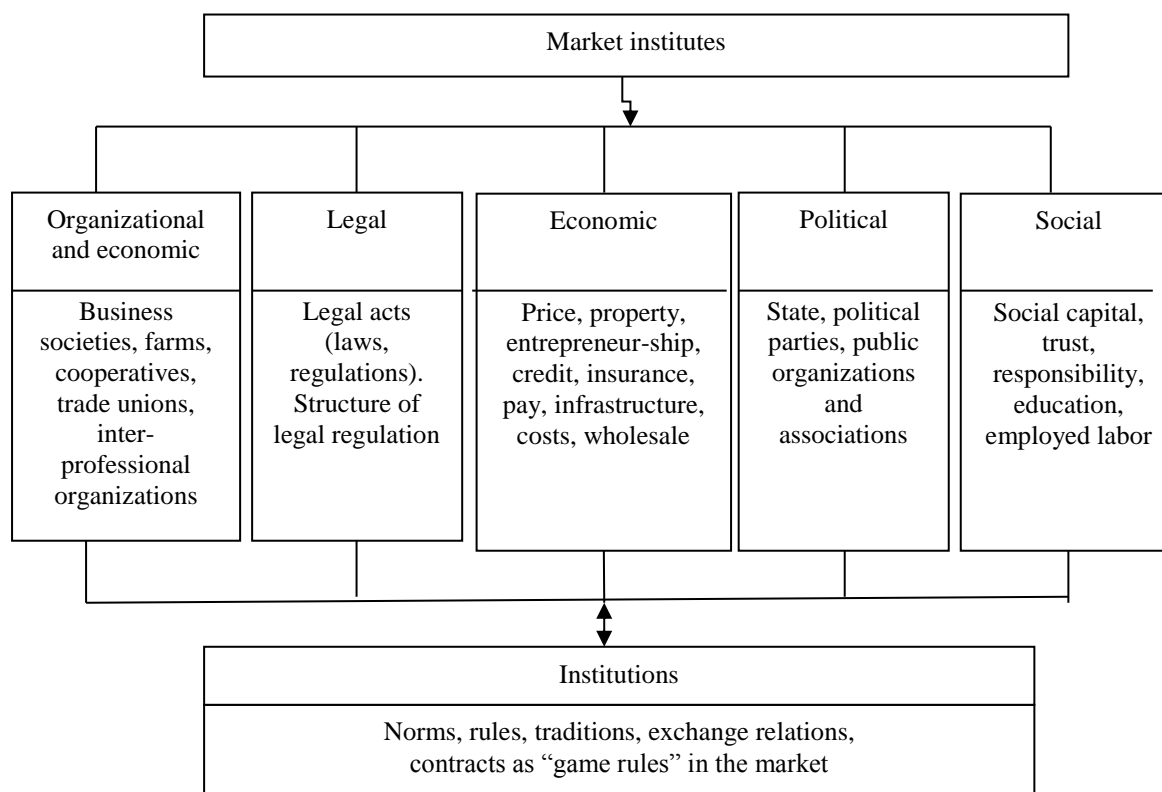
Market institutes

Organizational and economic

Business societies, farms, cooperatives, trade unions, inter-professional organizations

Legal

Legal acts (laws, regulations). Structure of legal regulation

Economic

Price, property, entrepreneur-ship, credit, insurance, pay, infrastructure, costs, wholesale

Political

State, political parties, public organizations and associations

Social

Social capital, trust, responsibility, education, employed labor

Institutions

Norms, rules, traditions, exchange relations, contracts as "game rules" in the market